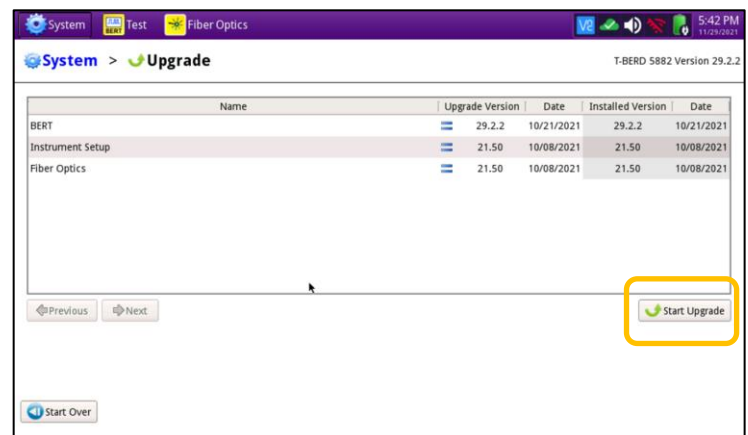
System Test Fiber Optics

5:42 PM 11/29/2021

System > Upgrade

T-BERD 5882 Version 29.2.2

| Name | Upgrade Version | Date | Installed Version | Date |
|---|---|---|---|---|
| BERT | 29.2.2 | 10/21/2021 | 29.2.2 | 10/21/2021 |
| Instrument Setup | 21.50 | 10/08/2021 | 21.50 | 10/08/2021 |
| Fiber Optics | 21.50 | 10/08/2021 | 21.50 | 10/08/2021 |

Previous Next

Start Upgrade

Start Over